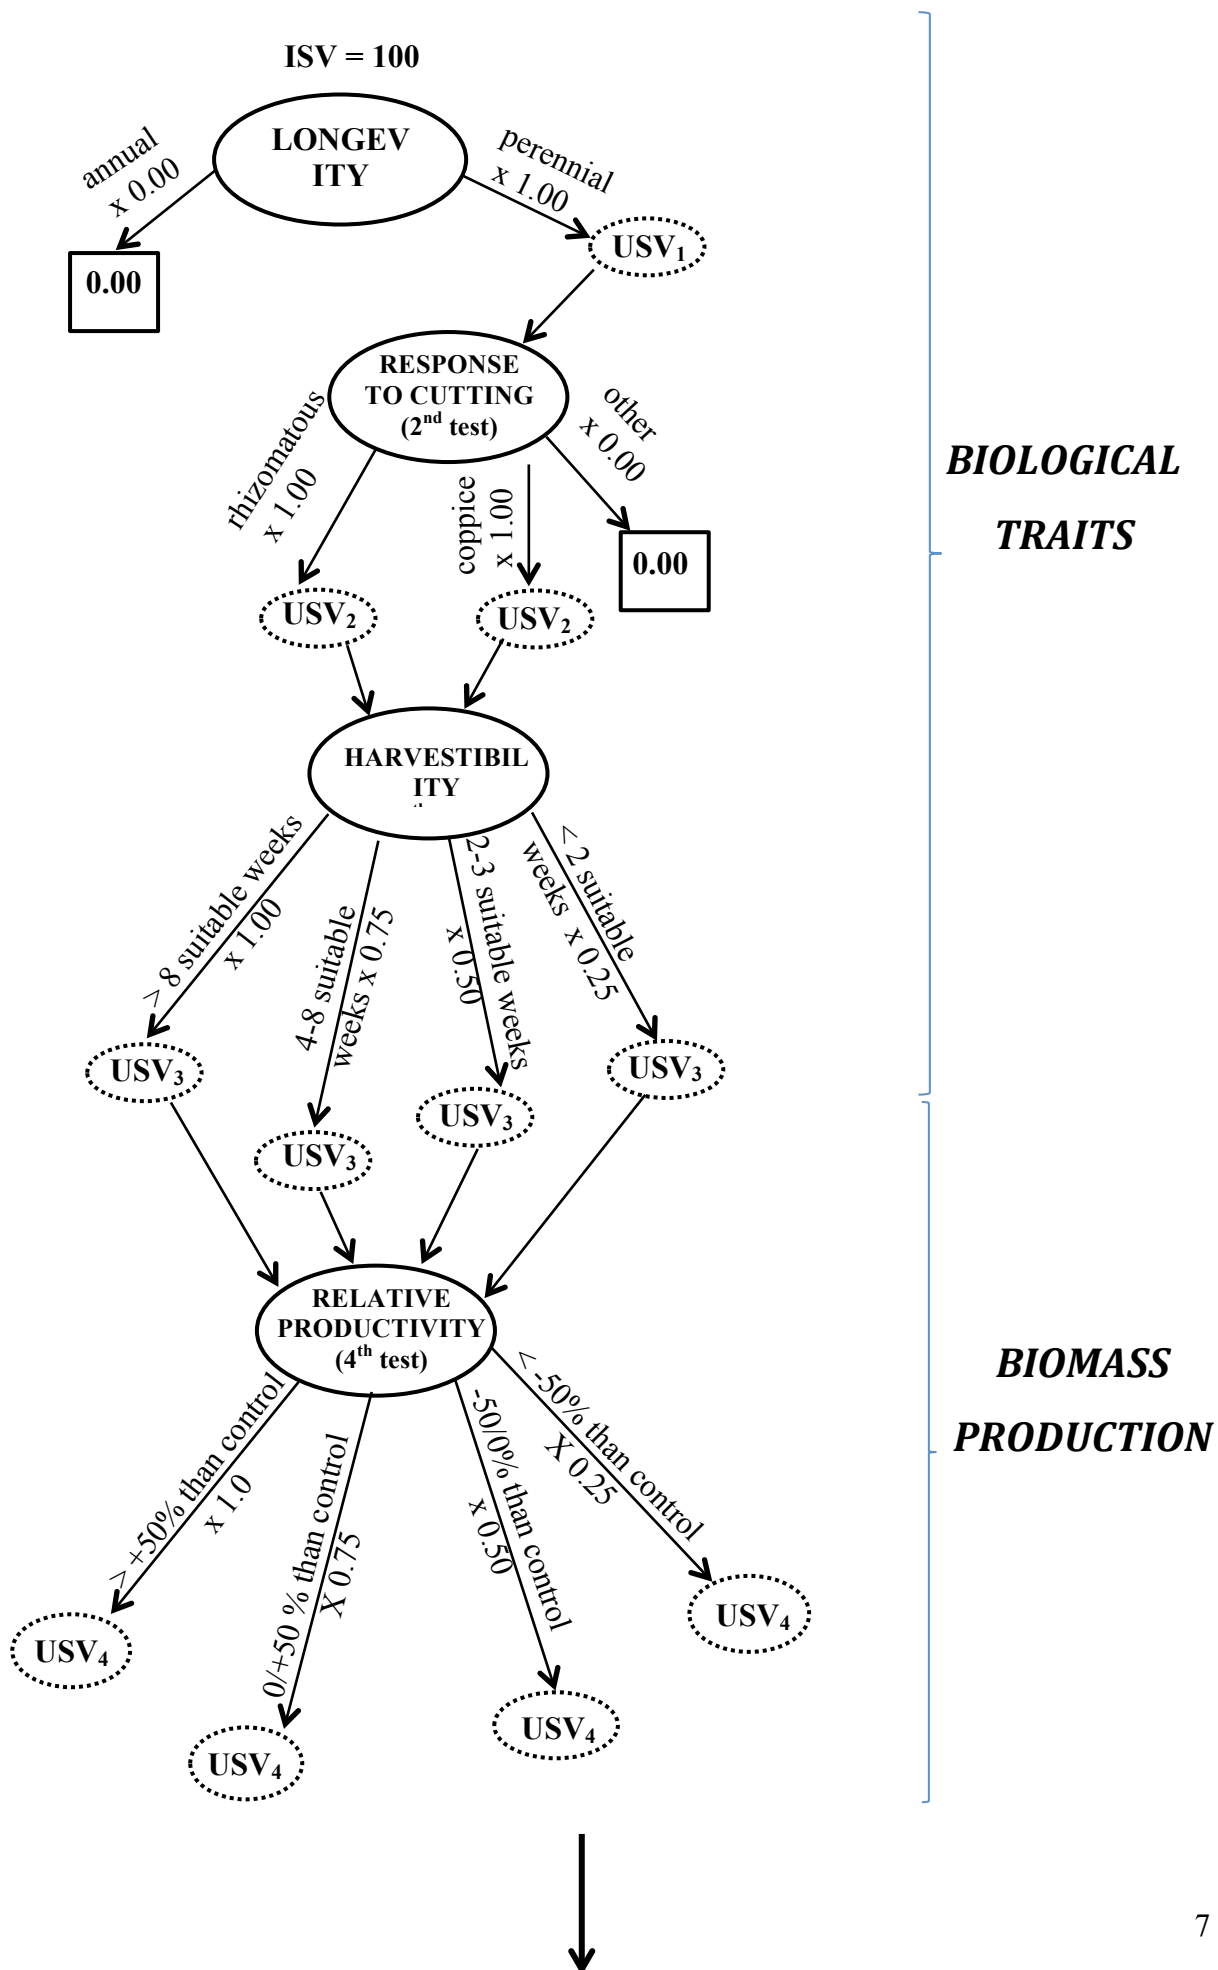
ISV = 100

LONGEV ITY

annual x 0.00

perennial x 1.00

0.00

$USV_1$

RESPONSE TO CUTTING ($2^{nd}$ test)

rhizomatous x 1.00

coppice x 1.00

other x 0.00

0.00

$USV_2$

$USV_2$

HARVESTIBIL ITY

> 8 suitable weeks x 1.00

4-8 suitable weeks x 0.75

2-3 suitable weeks x 0.50

< 2 suitable weeks x 0.25

$USV_3$

$USV_3$

$USV_3$

$USV_3$

RELATIVE PRODUCTIVITY ($4^{th}$ test)

> +50% than control x 1.0

0/+50 % than control X 0.75

-50/0% than control x 0.50

< -50% than control X 0.25

$USV_4$

$USV_4$

$USV_4$

$USV_4$

BIOLOGICAL TRAITS

BIOMASS PRODUCTION

7